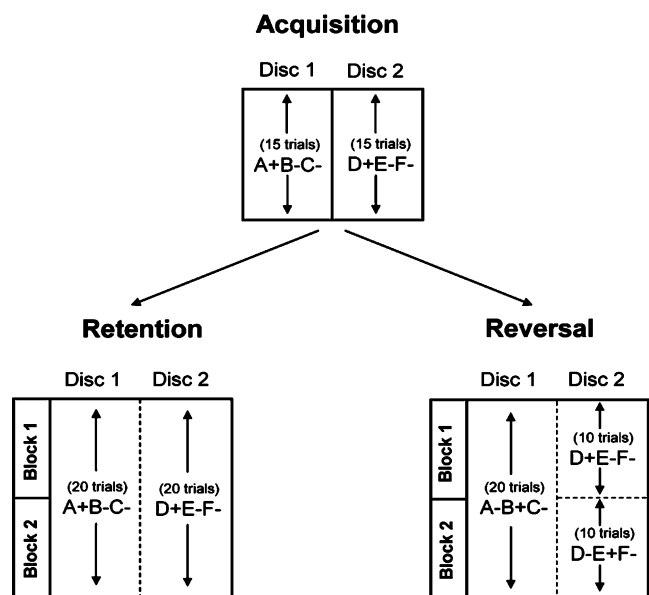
Acquisition

Disc 1
(15 trials)
A+B-C-

Disc 2
(15 trials)
D+E-F-

Retention

Disc 1
Disc 2
Block 1
Block 2
(20 trials)
A+B-C-
(20 trials)
D+E-F-

Reversal

Disc 1
Disc 2
Block 1
Block 2
(20 trials)
A-B+C-
(10 trials)
D+E-F-
(10 trials)
D-E+F-